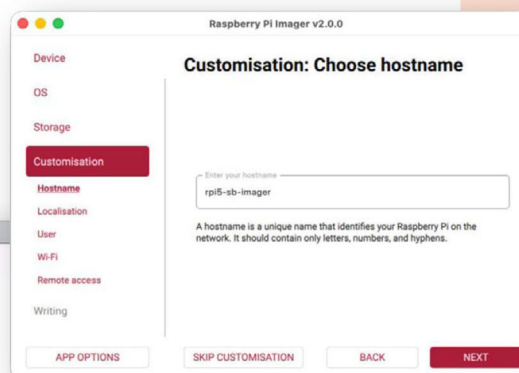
Raspberry Pi Imager v2.0.0

Device

OS

Storage

Customisation

Hostname

Localisation

User

Wi-Fi

Remote access

Writing

Customisation: Choose hostname

Enter your hostname

rpi5-sb-imager

A hostname is a unique name that identifies your Raspberry Pi on the network. It should contain only letters, numbers, and hyphens.

APP OPTIONS

SKIP CUSTOMISATION

BACK

NEXT